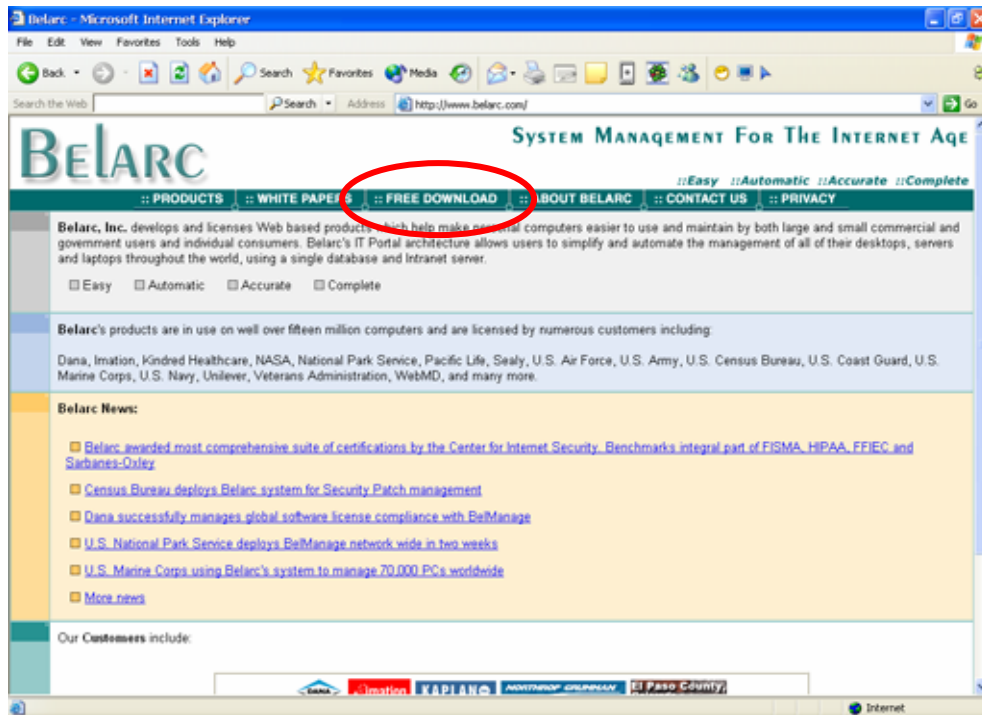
Belarc - Microsoft Internet Explorer

File Edit View Favorites Tools Help

Back Search Favorites Media

Search the Web Search Address http://www.belarc.com/ Go

BELARC

SYSTEM MANAGEMENT FOR THE INTERNET AGE

::Easy ::Automatic ::Accurate ::Complete

:: PRODUCTS :: WHITE PAPERS :: FREE DOWNLOAD :: ABOUT BELARC :: CONTACT US :: PRIVACY

Belarc, Inc. develops and licenses Web based products which help make personal computers easier to use and maintain by both large and small commercial and government users and individual consumers. Belarc's IT Portal architecture allows users to simplify and automate the management of all of their desktops, servers and laptops throughout the world, using a single database and Intranet server.

Easy Automatic Accurate Complete

Belarc's products are in use on well over fifteen million computers and are licensed by numerous customers including:

Dana, Imation, Kindred Healthcare, NASA, National Park Service, Pacific Life, Sealy, U.S. Air Force, U.S. Army, U.S. Census Bureau, U.S. Coast Guard, U.S. Marine Corps, U.S. Navy, Unilever, Veterans Administration, WebMD, and many more.

Belarc News:

Belarc awarded most comprehensive suite of certifications by the Center for Internet Security. Benchmarks integral part of FISMA, HIPAA, FFIEC and Sarbanes-Oxley

Census Bureau deploys Belarc system for Security Patch management

Dana successfully manages global software license compliance with BelManage

U.S. National Park Service deploys BelManage network wide in two weeks

U.S. Marine Corps using Belarc's system to manage 70,000 PCs worldwide

More news

Our Customers include:

DANA imation KAPLAN NORTHROP GRUMMAN El Paso County

Internet